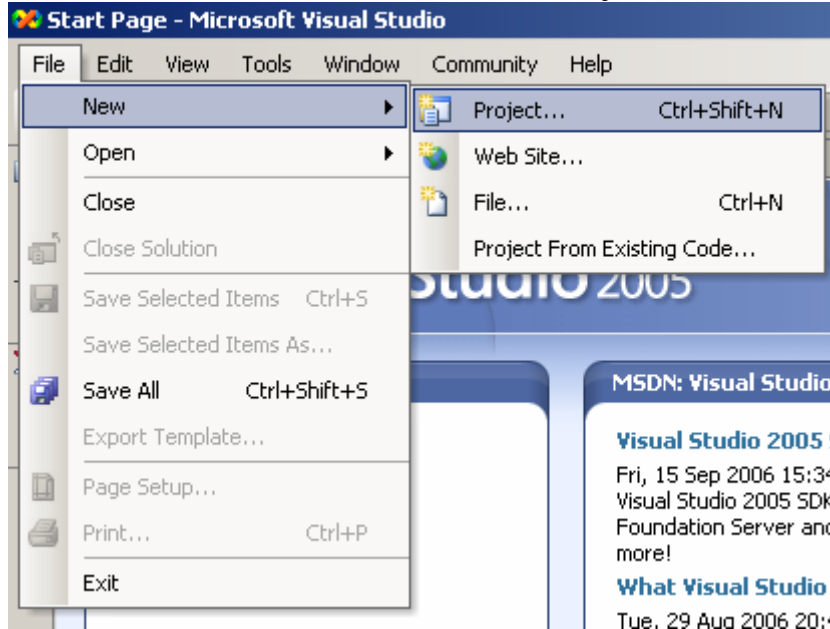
Start Page - Microsoft Visual Studio

File Edit View Tools Window Community Help

New
Open
Close
Close Solution
Save Selected Items Ctrl+S
Save Selected Items As...
Save All Ctrl+Shift+S
Export Template...
Page Setup...
Print... Ctrl+P
Exit

Project... Ctrl+Shift+N
Web Site...
File... Ctrl+N
Project From Existing Code...

Studio 2005

MSDN: Visual Studio

Visual Studio 2005 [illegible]
Fri, 15 Sep 2006 15:3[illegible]
Visual Studio 2005 SDK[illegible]
Foundation Server and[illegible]
more!

What Visual Studio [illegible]
Tue, 29 Aug 2006 20:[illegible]